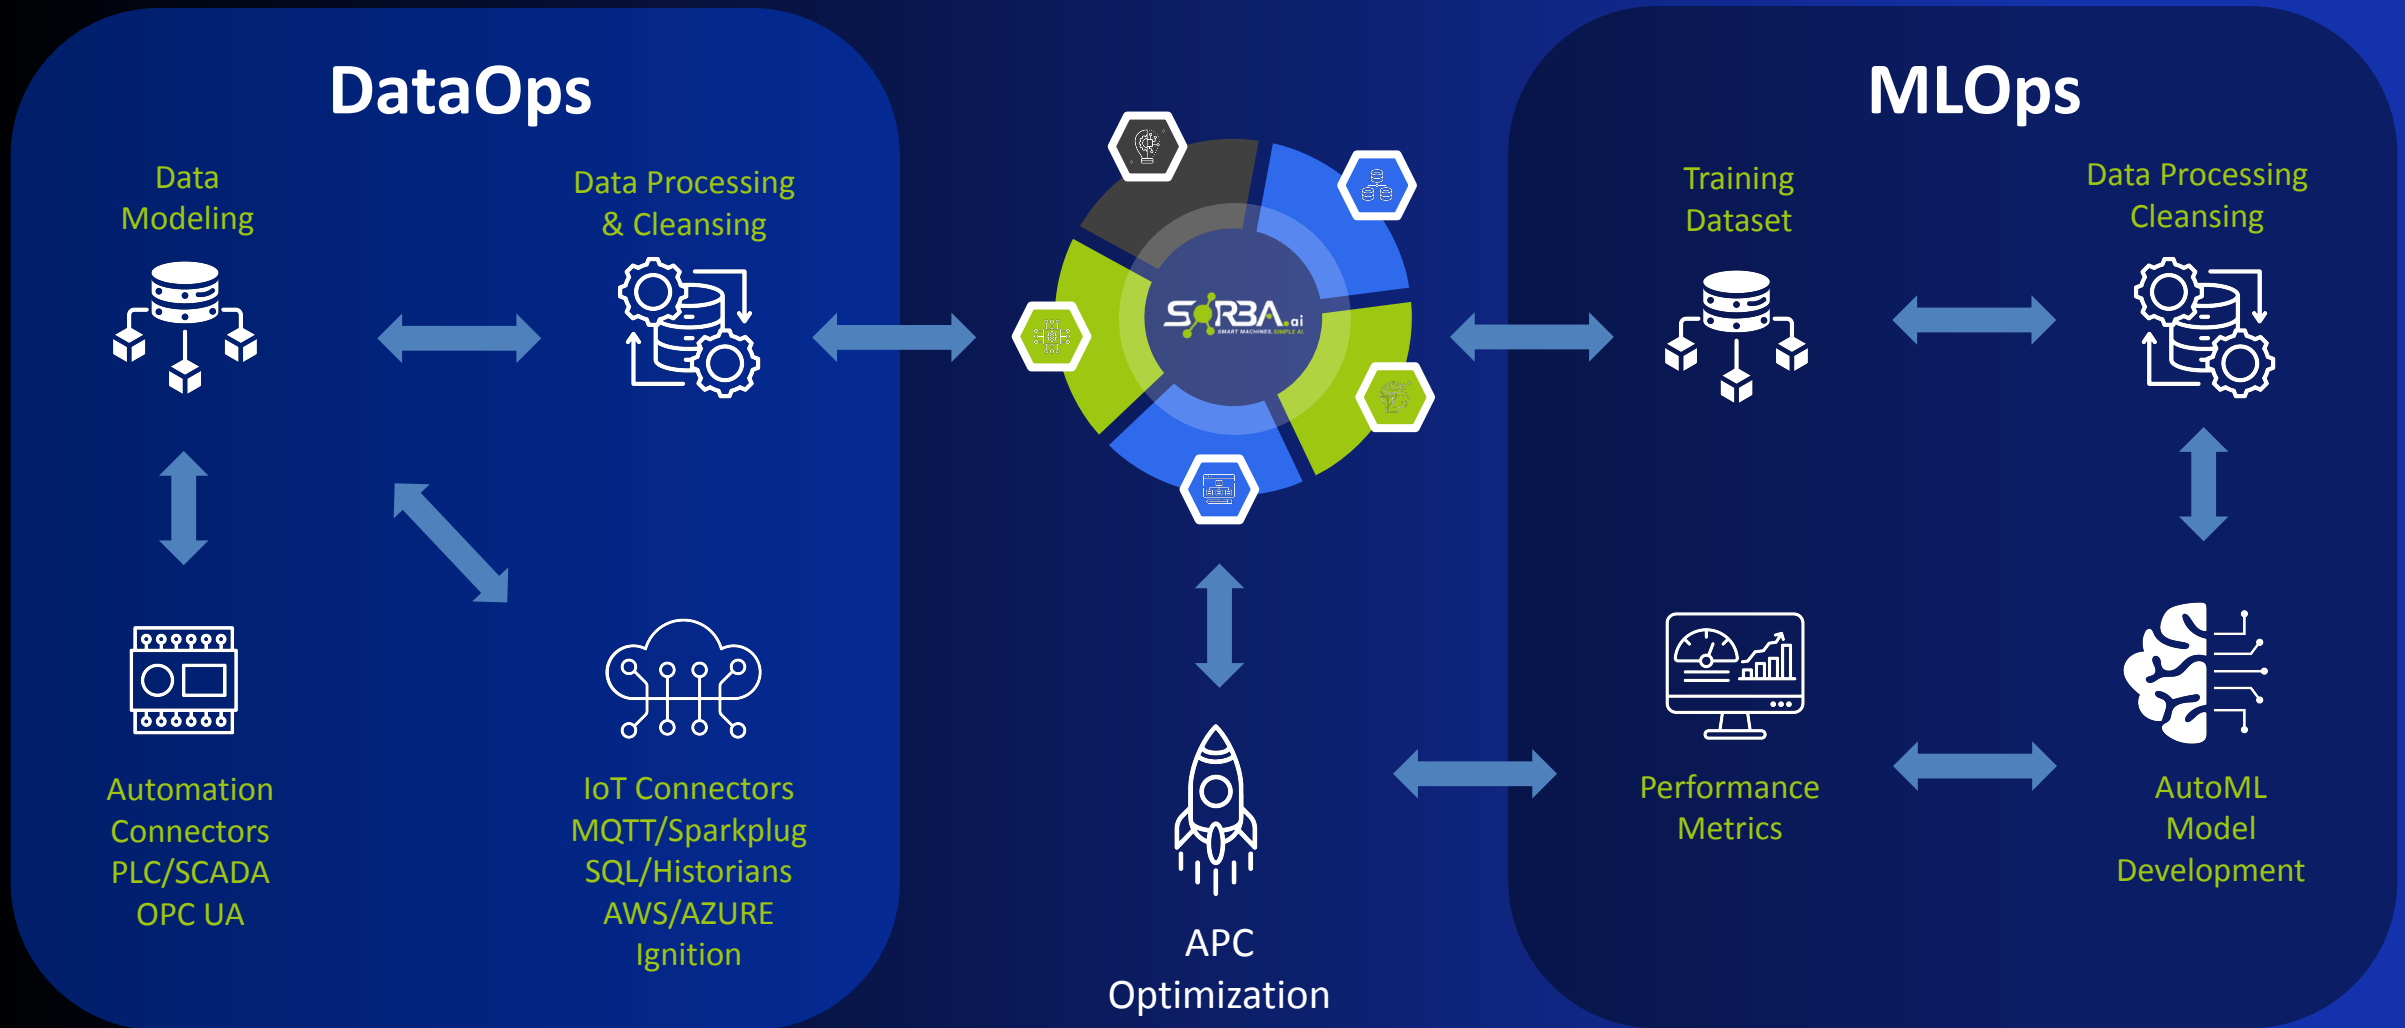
DataOps

Data Modeling

Data Processing & Cleansing

Automation Connectors PLC/SCADA OPC UA

IoT Connectors MQTT/Sparkplug SQL/Historians AWS/AZURE Ignition

SORBA.ai
SMART MACHINES. SIMPLE AI

APC Optimization

MLOps

Training Dataset

Data Processing Cleansing

Performance Metrics

AutoML Model Development